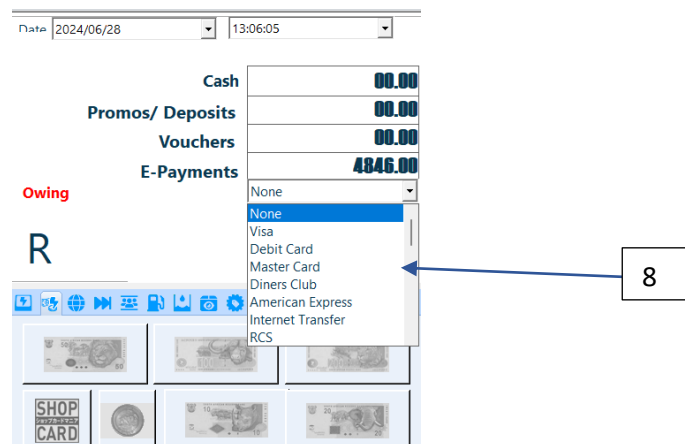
Date 2024/06/28
13:06:05

Cash 00.00
Promos/ Deposits 00.00
Vouchers 00.00
E-Payments 4846.00

Owing
None

None
Visa
Debit Card
Master Card
Diners Club
American Express
Internet Transfer
RCS

R

8

SHOP CARD